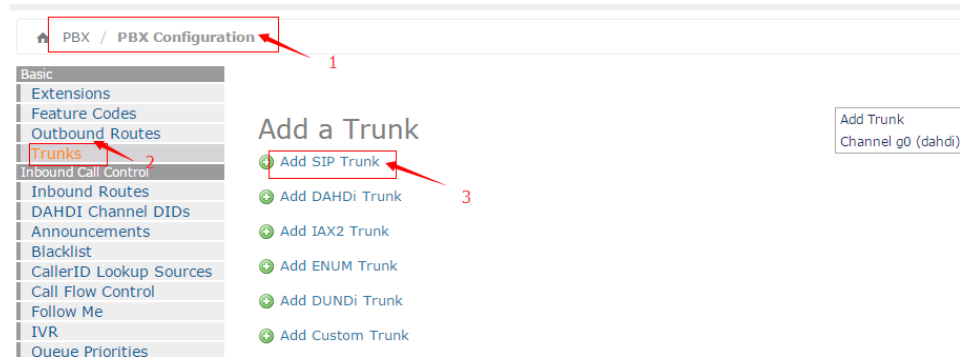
PBX / PBX Configuration

1

Basic
Extensions
Feature Codes
Outbound Routes
Trunks
2
Inbound Call Control
Inbound Routes
DAHDI Channel DIDs
Announcements
Blacklist
CallerID Lookup Sources
Call Flow Control
Follow Me
IVR
Queue Priorities

Add a Trunk
Add SIP Trunk
3
Add DAHDi Trunk
Add IAX2 Trunk
Add ENUM Trunk
Add DUNDi Trunk
Add Custom Trunk

Add Trunk
Channel g0 (dahdi)